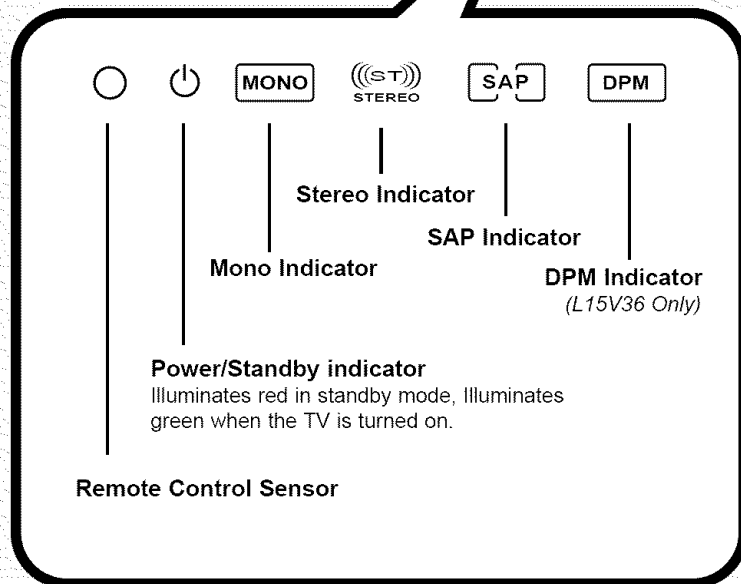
MONO

((ST))
STEREO

SAP

DPM

Stereo Indicator

SAP Indicator

Mono Indicator

DPM Indicator
(L15V36 Only)

Power/Standby indicator
Illuminates red in standby mode, Illuminates green when the TV is turned on.

Remote Control Sensor